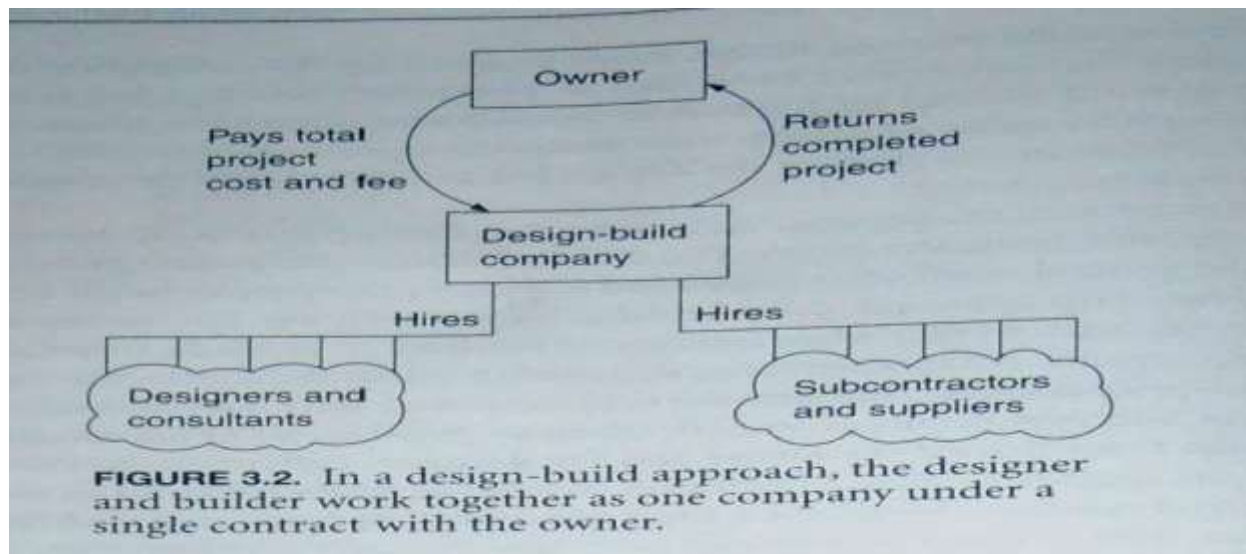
Owner

Pays total project cost and fee

Returns completed project

Design-build company

Hires

Hires

Designers and consultants

Subcontractors and suppliers

FIGURE 3.2. In a design-build approach, the designer and builder work together as one company under a single contract with the owner.